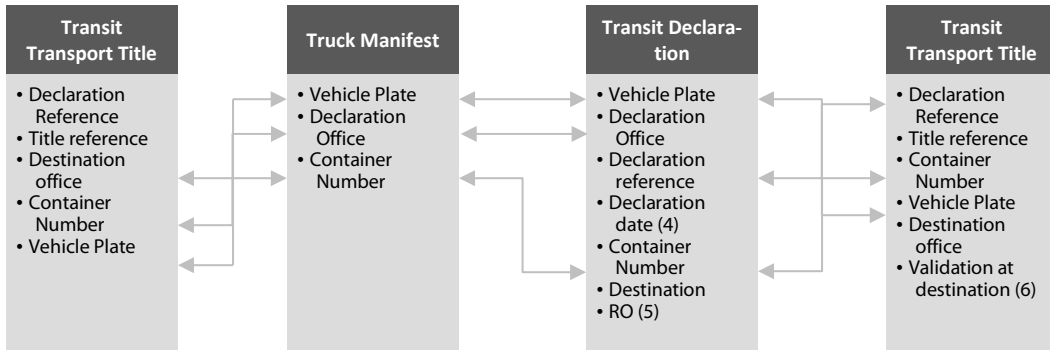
Transit Transport Title

• Declaration Reference
• Title reference
• Destination office
• Container Number
• Vehicle Plate

Truck Manifest

• Vehicle Plate
• Declaration Office
• Container Number

Transit Declaration

• Vehicle Plate
• Declaration Office
• Declaration reference
• Declaration date (4)
• Container Number
• Destination
• RO (5)

Transit Transport Title

• Declaration Reference
• Title reference
• Container Number
• Vehicle Plate
• Destination office
• Validation at destination (6)